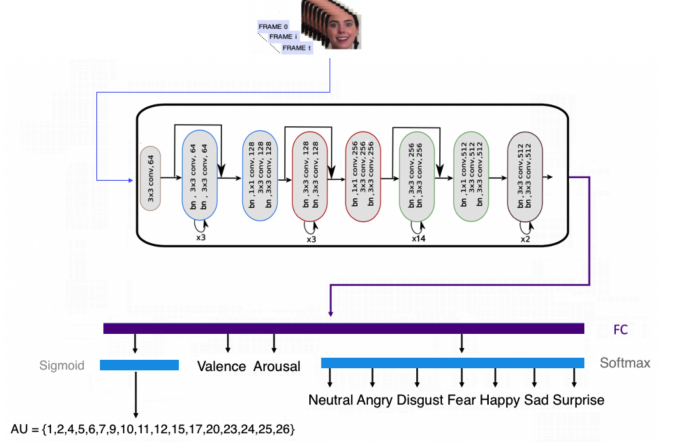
FRAME 0
FRAME i
FRAME t

3x3 conv, 64

bn , 3x3 conv, 64
bn , 3x3 conv, 64
x3

bn 1x1 conv, 128
3x3 conv, 128
3x3 conv, 128

bn , 3x3 conv, 128
bn , 3x3 conv, 128
x3

bn 1x1 conv, 256
3x3 conv, 256
3x3 conv, 256

bn , 3x3 conv, 256
bn , 3x3 conv, 256
x14

bn 1x1 conv, 512
3x3 conv, 512
3x3 conv, 512

bn , 3x3 conv, 512
bn , 3x3 conv, 512
x2

FC

Sigmoid

Valence Arousal

Softmax

Neutral Angry Disgust Fear Happy Sad Surprise

AU = {1,2,4,5,6,7,9,10,11,12,15,17,20,23,24,25,26}